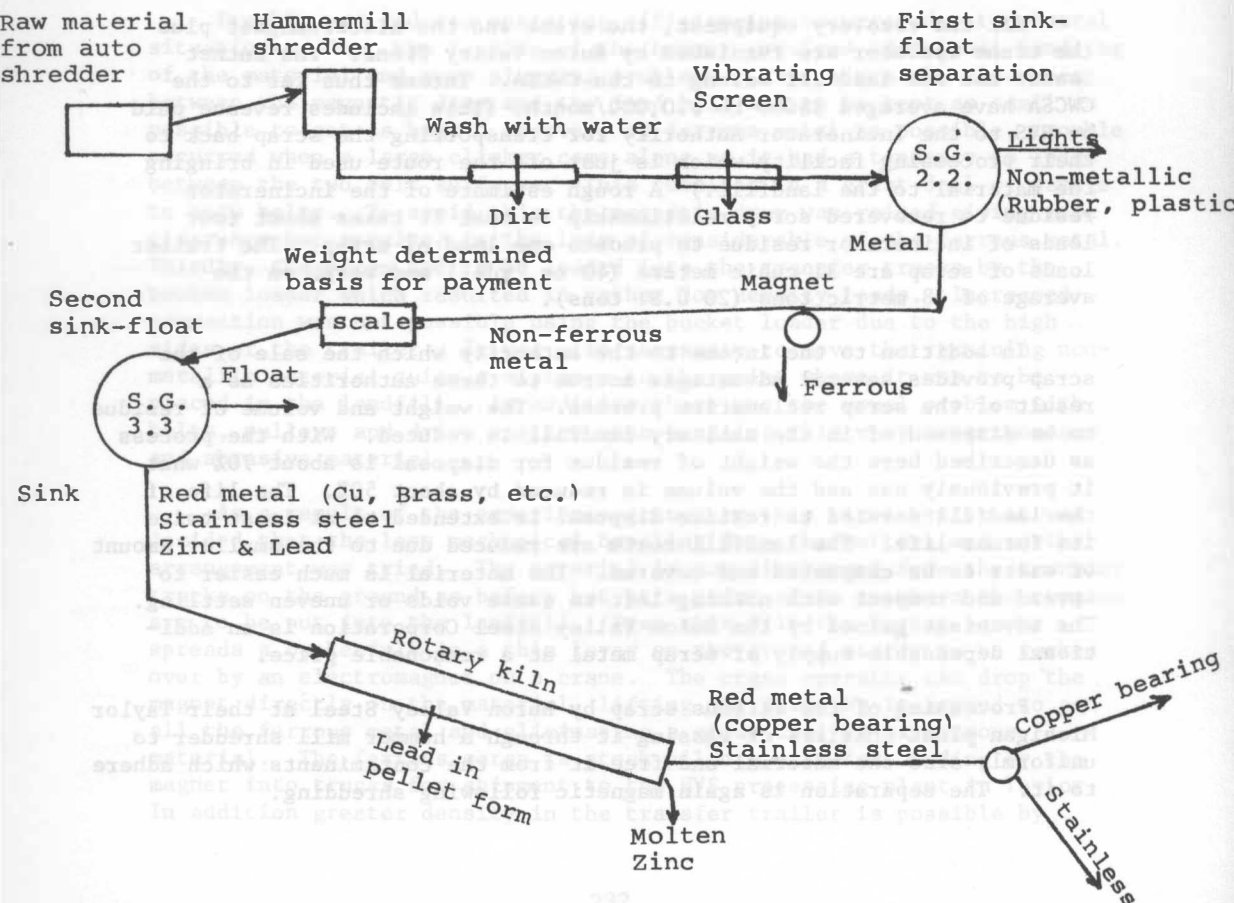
Raw material from auto shredder

Hammermill shredder

Wash with water

Vibrating Screen

Dirt

Glass

First sink-float separation

S.G. 2.2

Lights

Non-metallic (Rubber, plastic

Metal

Magnet

Weight determined basis for payment

scale

Non-ferrous metal

Ferrous

Second sink-float

Float

S.G. 3.3

Sink

Red metal (Cu, Brass, etc.)
Stainless steel
Zinc & Lead

Rotary kiln

Lead in pellet form

Red metal (copper bearing)
Stainless steel

Molten Zinc

Copper bearing

Stainless